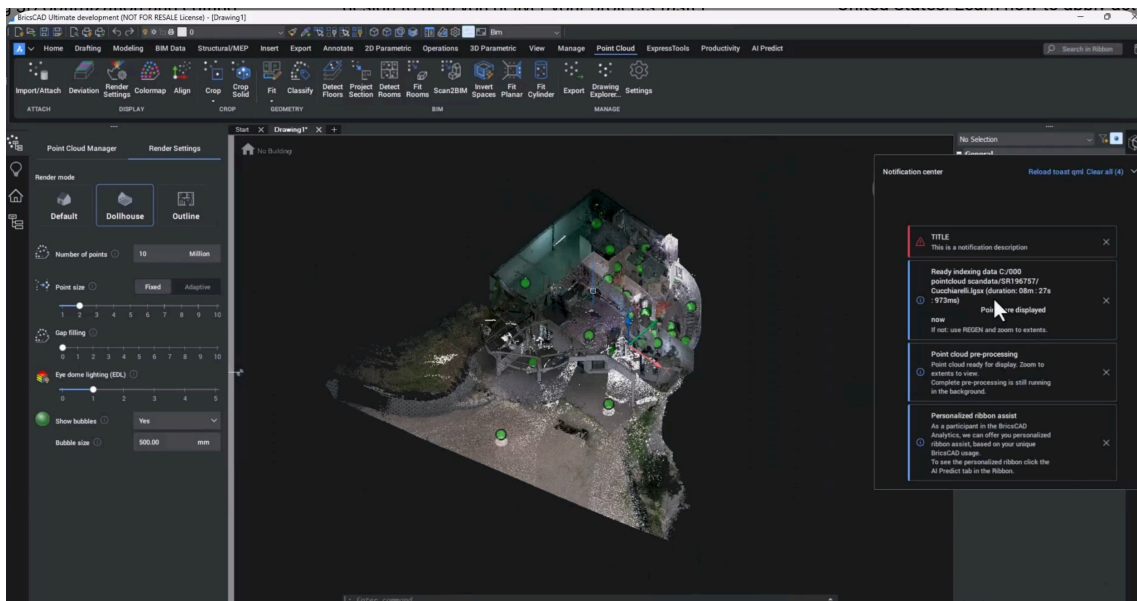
BricsCAD Ultimate development (NOT FOR RESALE License) - [Drawing1]

Bim

Home Drafting Modeling BIM Data Structural/MEP Insert Export Annotate 2D Parametric Operations 3D Parametric View Manage Point Cloud ExpressTools Productivity AI Predict

Search in Ribbon

Import/Attach Deviation Render Settings Colormap Align Crop Crop Solid Fit Classify Detect Floors Project Section Detect Rooms Fit Rooms Scan2BIM Invert Spaces Fit Planar Fit Cylinder Export Drawing Explorer... Settings

ATTACH DISPLAY CROP GEOMETRY BIM MANAGE

Point Cloud Manager Render Settings

Render mode

Default Dollhouse Outline

Number of points 10 Million

Point size Fixed Adaptive

1 2 3 4 5 6 7 8 9 10

Gap filling

0 1 2 3 4 5 6 7 8 9 10

Eye dome lighting (EDL)

0 1 2 3 4 5

Show bubbles Yes

Bubble size 500.00 mm

Start Drawing1* +

No Building

No Selection

General

Notification center Reload toast qml Clear all (4)

TITLE
This is a notification description

Ready indexing data C:/000 pointcloud scandata/SR196757/ Cucchiarelli.lgsx (duration: 08m : 27s : 973ms)
Poi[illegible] displayed now
If not: use REGEN and zoom to extents.

Point cloud pre-processing
Point cloud ready for display. Zoom to extents to view.
Complete pre-processing is still running in the background.

Personalized ribbon assist
As a participant in the BricsCAD Analytics, we can offer you personalized ribbon assist, based on your unique BricsCAD usage.
To see the personalized ribbon click the AI Predict tab in the Ribbon.

Enter command